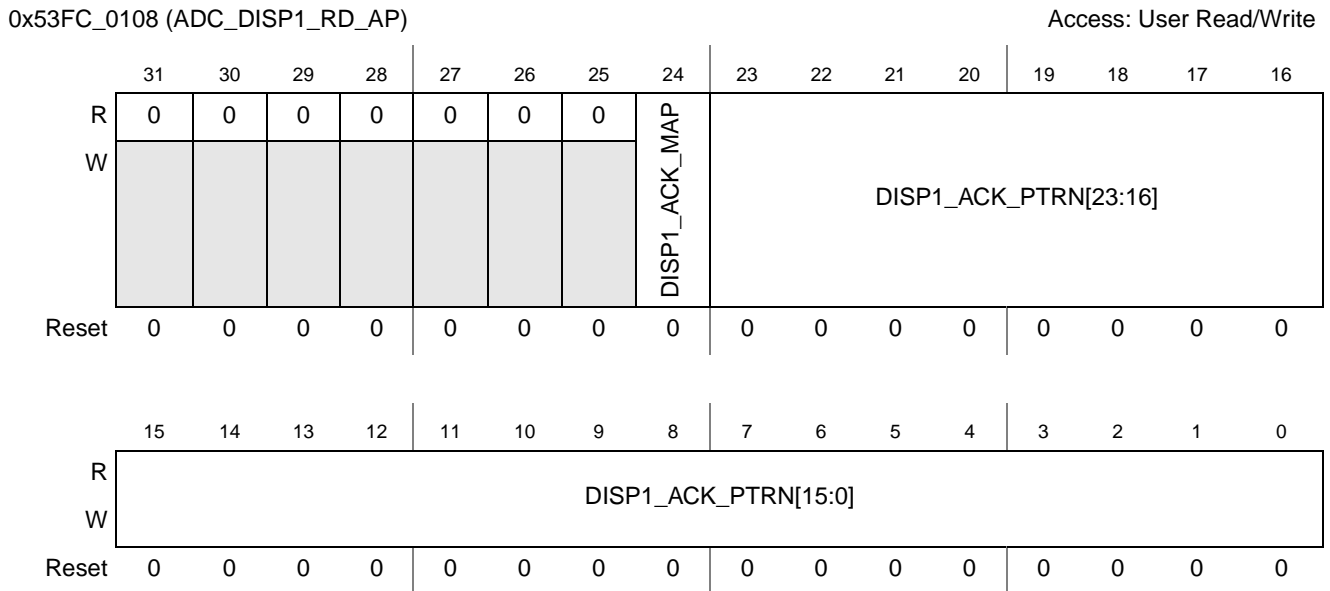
0x53FC_0108 (ADC_DISP1_RD_AP)

Access: User Read/Write

| | 31 | 30 | 29 | 28 | 27 | 26 | 25 | 24 | 23 | 22 | 21 | 20 | 19 | 18 | 17 | 16 |
|---|---|---|---|---|---|---|---|---|---|---|---|---|---|---|---|---|
| R | 0 | 0 | 0 | 0 | 0 | 0 | 0 | DISP1_ACK_MAP | DISP1_ACK_PTRN[23:16] | | | | | | | |
| W | | | | | | | | | | | | | | | | |
| Reset | 0 | 0 | 0 | 0 | 0 | 0 | 0 | 0 | 0 | 0 | 0 | 0 | 0 | 0 | 0 | 0 |

| | 15 | 14 | 13 | 12 | 11 | 10 | 9 | 8 | 7 | 6 | 5 | 4 | 3 | 2 | 1 | 0 |
|---|---|---|---|---|---|---|---|---|---|---|---|---|---|---|---|---|
| R | DISP1_ACK_PTRN[15:0] | | | | | | | | | | | | | | | |
| W | | | | | | | | | | | | | | | | |
| Reset | 0 | 0 | 0 | 0 | 0 | 0 | 0 | 0 | 0 | 0 | 0 | 0 | 0 | 0 | 0 | 0 |